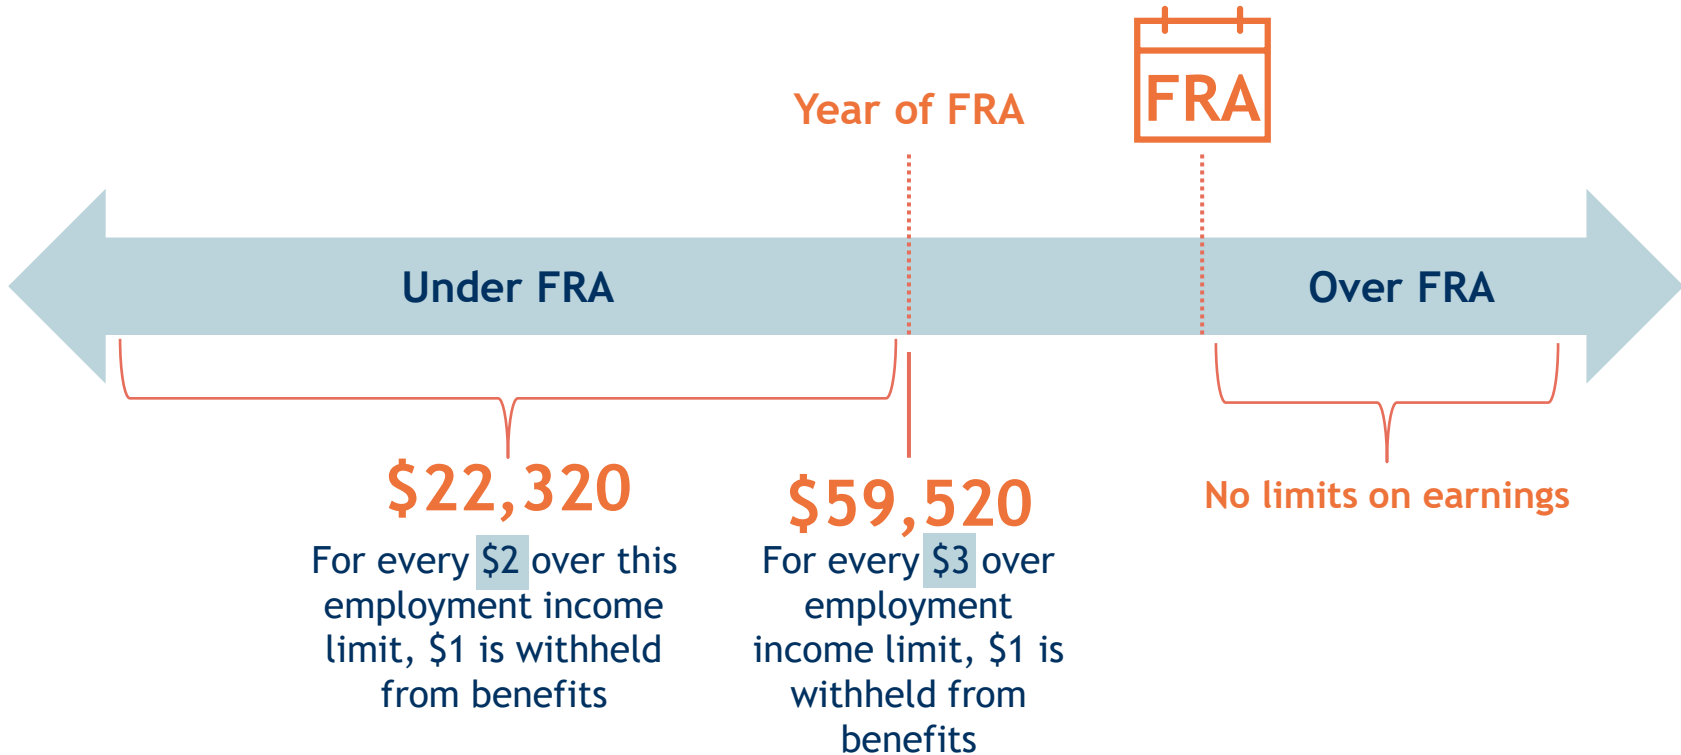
FRA

Year of FRA

Under FRA

Over FRA

$22,320

For every $2 over this employment income limit, $1 is withheld from benefits

$59,520

For every $3 over employment income limit, $1 is withheld from benefits

No limits on earnings